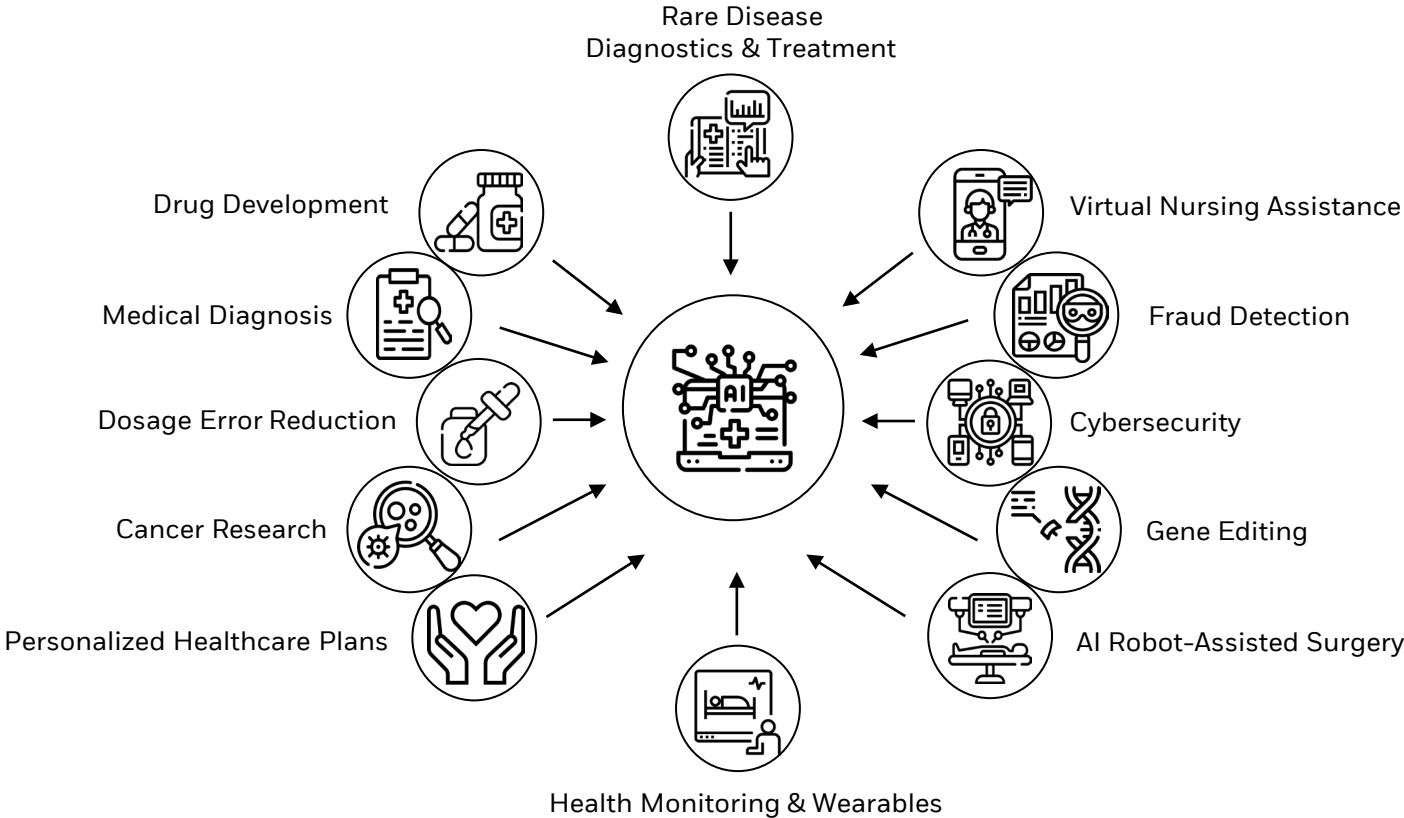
Rare Disease Diagnostics & Treatment

Drug Development

Virtual Nursing Assistance

Medical Diagnosis

Fraud Detection

AI

Dosage Error Reduction

Cybersecurity

Cancer Research

Gene Editing

Personalized Healthcare Plans

AI Robot-Assisted Surgery

Health Monitoring & Wearables